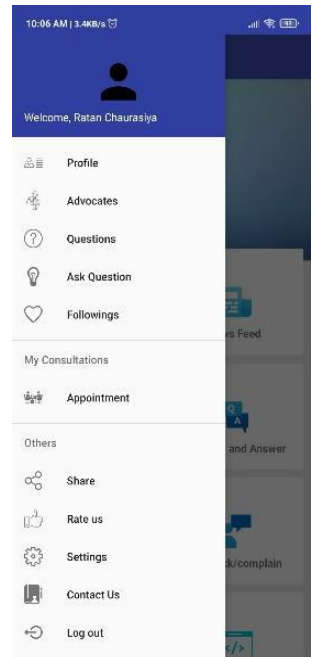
10:06 AM | 3.4KB/s

Welcome, Ratan Chaurasiya

Profile

Advocates

Questions

Ask Question

Followings

My Consultations

Appointment

Others

Share

Rate us

Settings

Contact Us

Log out

ws Feed

and Answer

ck/complain